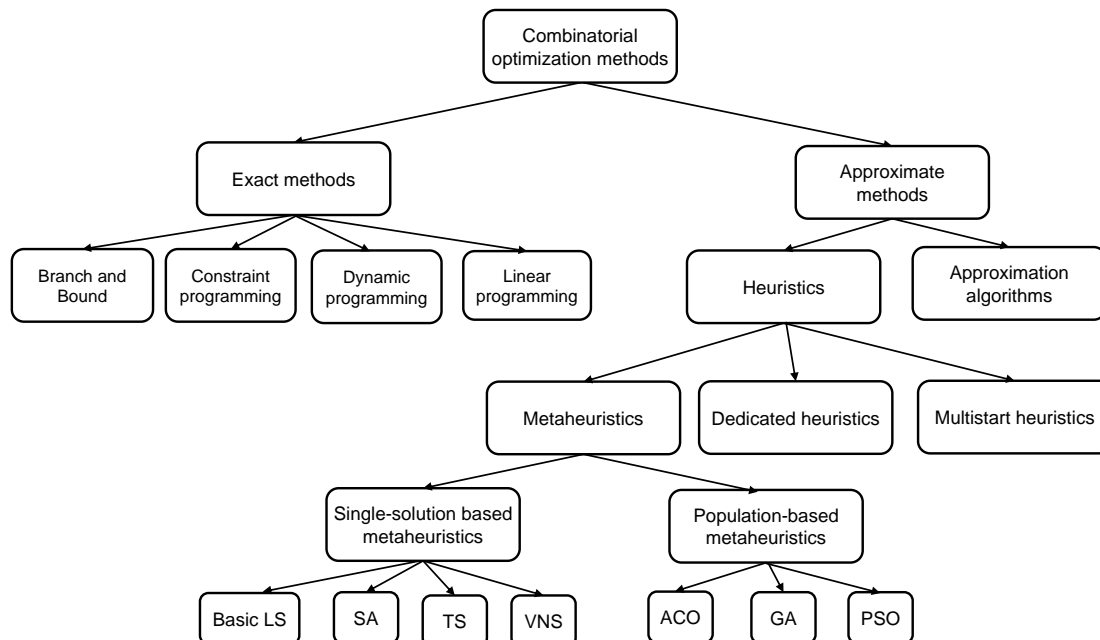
Combinatorial optimization methods

Exact methods

Approximate methods

Branch and Bound

Constraint programming

Dynamic programming

Linear programming

Heuristics

Approximation algorithms

Metaheuristics

Dedicated heuristics

Multistart heuristics

Single-solution based metaheuristics

Population-based metaheuristics

Basic LS

SA

TS

VNS

ACO

GA

PSO